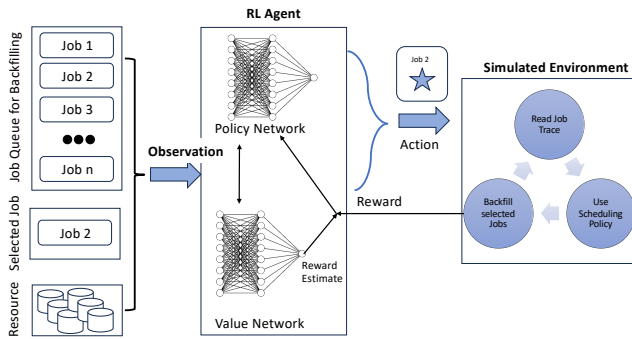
Job Queue for Backfilling
Job 1
Job 2
Job 3
●●●
Job n
Selected Job
Job 2
Resource
Observation
RL Agent
Policy Network
Value Network
Reward Estimate
Job 2
Action
Reward
Simulated Environment
Read Job Trace
Use Scheduling Policy
Backfill selected Jobs